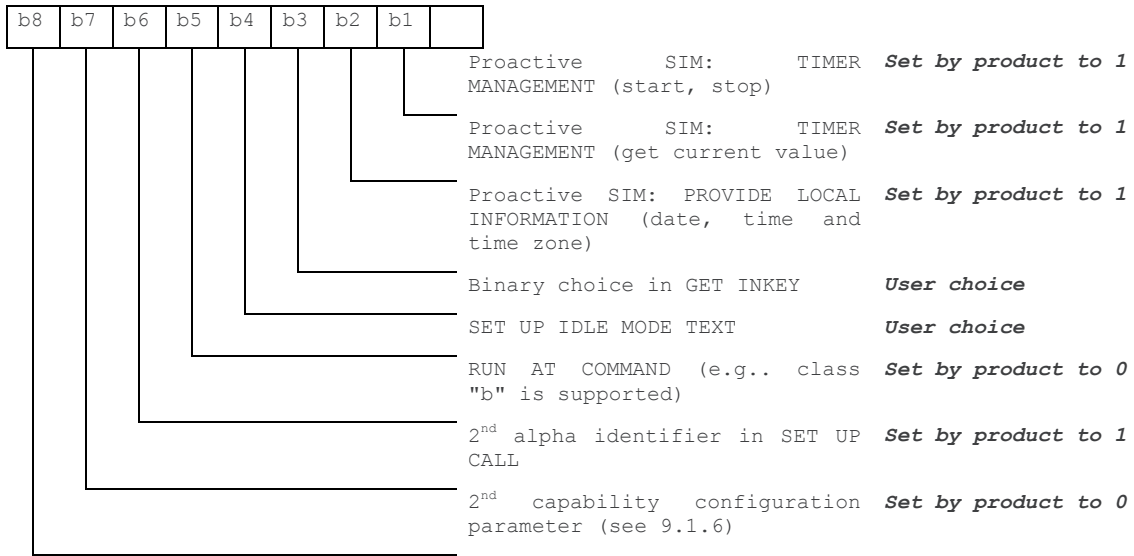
| b8 | b7 | b6 | b5 | b4 | b3 | b2 | b1 | |
|---|---|---|---|---|---|---|---|---|

Proactive SIM: TIMER MANAGEMENT (start, stop) **Set by product to 1**

Proactive SIM: TIMER MANAGEMENT (get current value) **Set by product to 1**

Proactive SIM: PROVIDE LOCAL INFORMATION (date, time and time zone) **Set by product to 1**

Binary choice in GET INKEY **User choice**

SET UP IDLE MODE TEXT **User choice**

RUN AT COMMAND (e.g.. class "b" is supported) **Set by product to 0**

$2^{nd}$ alpha identifier in SET UP CALL **Set by product to 1**

$2^{nd}$ capability configuration parameter (see 9.1.6) **Set by product to 0**